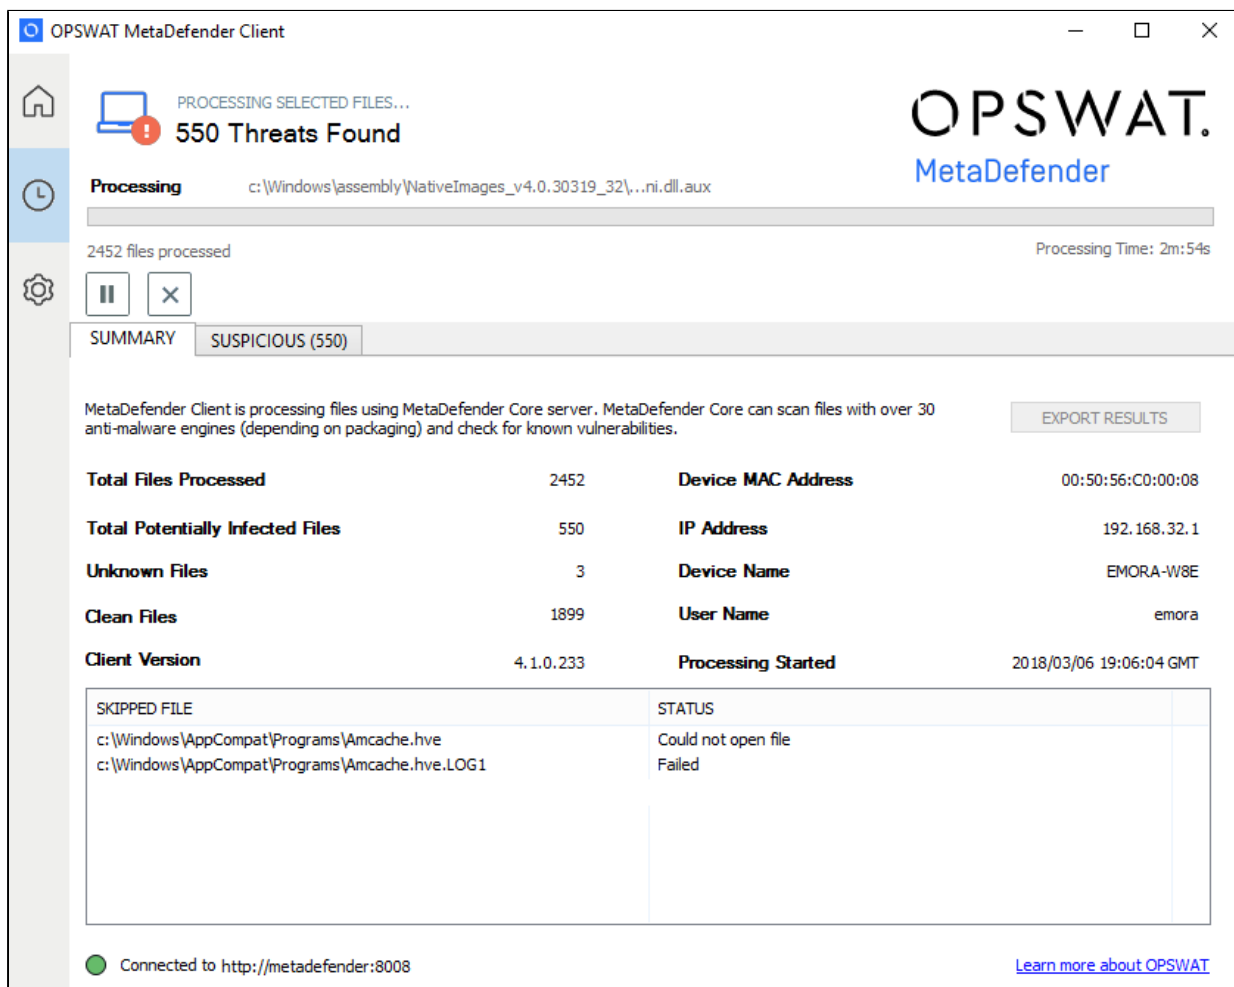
OPSWAT MetaDefender Client

PROCESSING SELECTED FILES...
550 Threats Found

OPSWAT.
MetaDefender

Processing c:\Windows\assembly\NativeImages_v4.0.30319_32\...ni.dll.aux

2452 files processed

Processing Time: 2m:54s

SUMMARY SUSPICIOUS (550)

MetaDefender Client is processing files using MetaDefender Core server. MetaDefender Core can scan files with over 30 anti-malware engines (depending on packaging) and check for known vulnerabilities.

EXPORT RESULTS

| | | | |
|---|---|---|---|
| Total Files Processed | 2452 | Device MAC Address | 00:50:56:C0:00:08 |
| Total Potentially Infected Files | 550 | IP Address | 192.168.32.1 |
| Unknown Files | 3 | Device Name | EMORA-W8E |
| Clean Files | 1899 | User Name | emora |
| Client Version | 4.1.0.233 | Processing Started | 2018/03/06 19:06:04 GMT |

| SKIPPED FILE | STATUS |
|---|---|
| c:\Windows\AppCompat\Programs\Amcache.hve | Could not open file |
| c:\Windows\AppCompat\Programs\Amcache.hve.LOG1 | Failed |

Connected to http://metadefender:8008

Learn more about OPSWAT